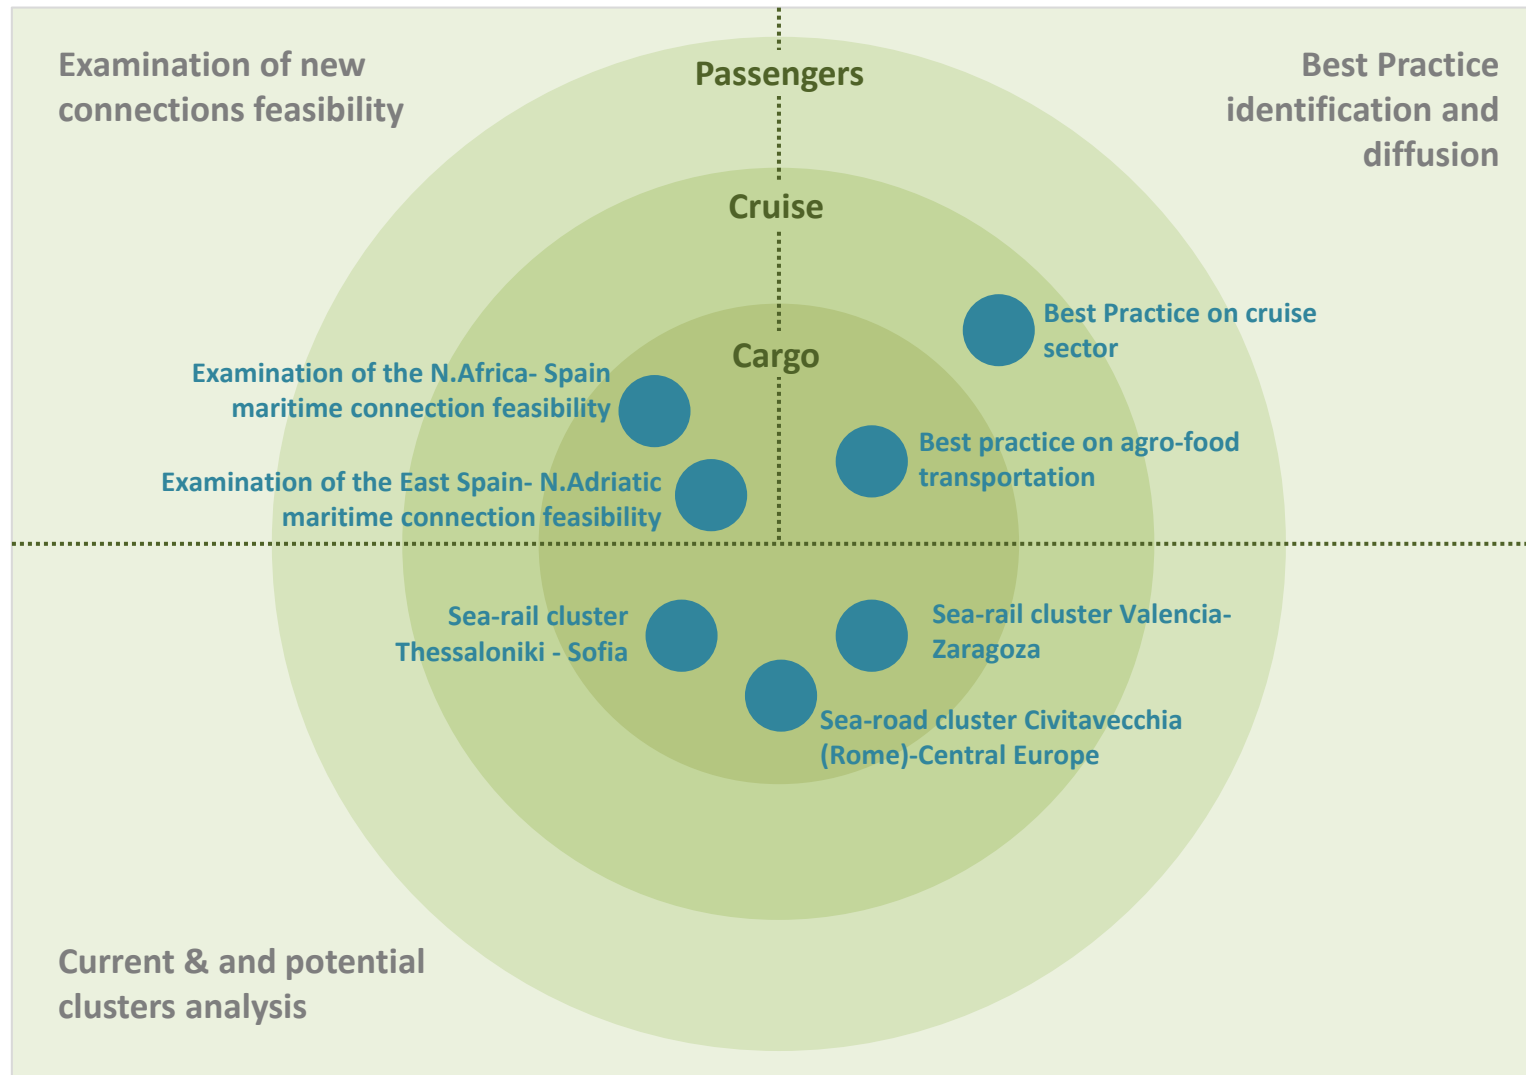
Examination of new connections feasibility

Passengers

Best Practice identification and diffusion

Cruise

Best Practice on cruise sector

Cargo

Examination of the N.Africa- Spain maritime connection feasibility

Best practice on agro-food transportation

Examination of the East Spain- N.Adriatic maritime connection feasibility

Sea-rail cluster Thessaloniki - Sofia

Sea-rail cluster Valencia-Zaragoza

Sea-road cluster Civitavecchia (Rome)-Central Europe

Current & and potential clusters analysis